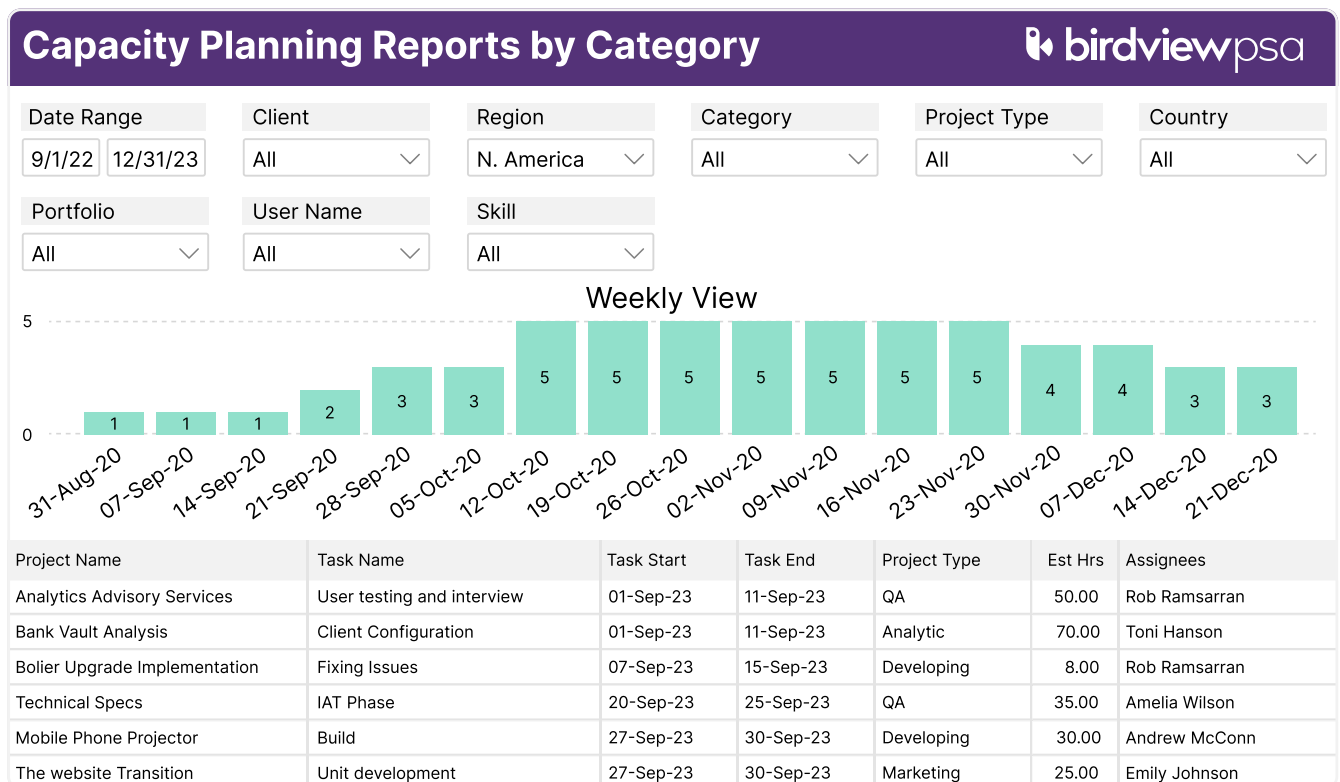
Capacity Planning Reports by Category

birdviewpsa

Date Range
9/1/22 12/31/23

Client
All

Region
N. America

Category
All

Project Type
All

Country
All

Portfolio
All

User Name
All

Skill
All

Weekly View

5
0

1 1 1 2 3 3 5 5 5 5 5 5 5 4 4 3 3

31-Aug-20 07-Sep-20 14-Sep-20 21-Sep-20 28-Sep-20 05-Oct-20 12-Oct-20 19-Oct-20 26-Oct-20 02-Nov-20 09-Nov-20 16-Nov-20 23-Nov-20 30-Nov-20 07-Dec-20 14-Dec-20 21-Dec-20

| Project Name | Task Name | Task Start | Task End | Project Type | Est Hrs | Assignees |
|---|---|---|---|---|---|---|
| Analytics Advisory Services | User testing and interview | 01-Sep-23 | 11-Sep-23 | QA | 50.00 | Rob Ramsarran |
| Bank Vault Analysis | Client Configuration | 01-Sep-23 | 11-Sep-23 | Analytic | 70.00 | Toni Hanson |
| Bolier Upgrade Implementation | Fixing Issues | 07-Sep-23 | 15-Sep-23 | Developing | 8.00 | Rob Ramsarran |
| Technical Specs | IAT Phase | 20-Sep-23 | 25-Sep-23 | QA | 35.00 | Amelia Wilson |
| Mobile Phone Projector | Build | 27-Sep-23 | 30-Sep-23 | Developing | 30.00 | Andrew McConn |
| The website Transition | Unit development | 27-Sep-23 | 30-Sep-23 | Marketing | 25.00 | Emily Johnson |